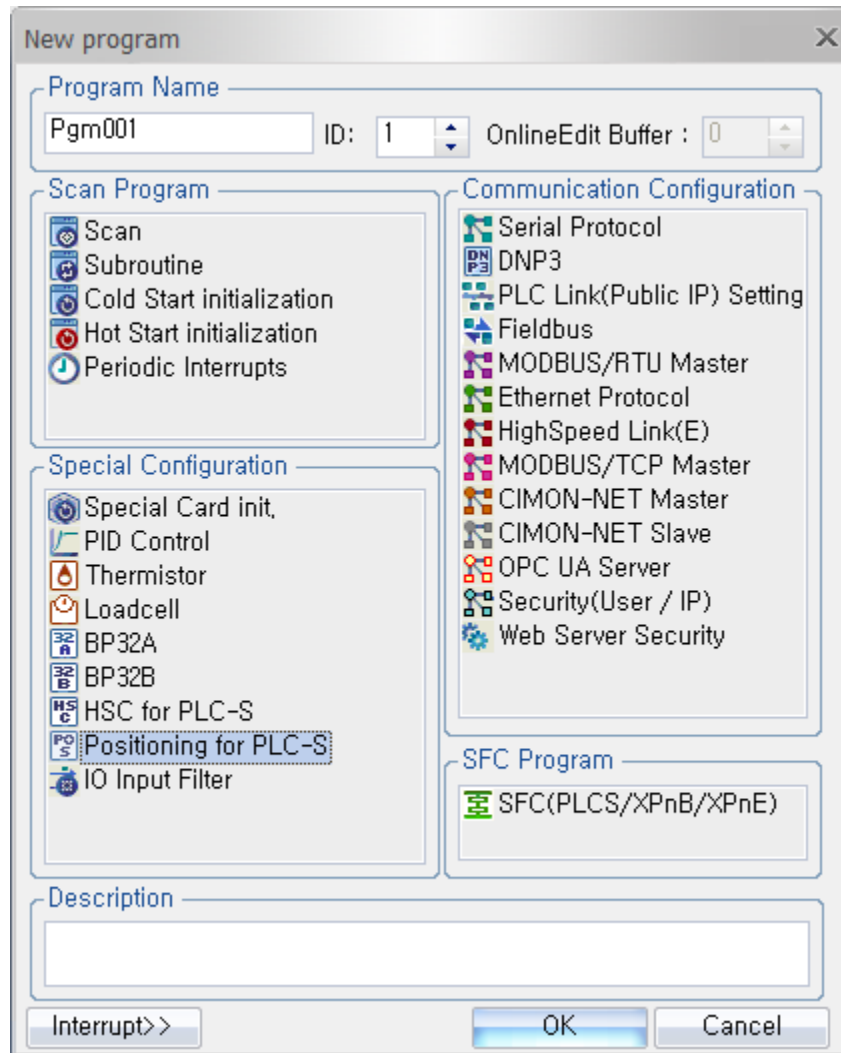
New program
×

Program Name
Pgm001
ID: 1
OnlineEdit Buffer : 0

Scan Program
Scan
Subroutine
Cold Start initialization
Hot Start initialization
Periodic Interrupts

Communication Configuration
Serial Protocol
DNP3
PLC Link(Public IP) Setting
Fieldbus
MODBUS/RTU Master
Ethernet Protocol
HighSpeed Link(E)
MODBUS/TCP Master
CIMON-NET Master
CIMON-NET Slave
OPC UA Server
Security(User / IP)
Web Server Security

Special Configuration
Special Card init,
PID Control
Thermistor
Loadcell
BP32A
BP32B
HSC for PLC-S
Positioning for PLC-S
IO Input Filter

SFC Program
SFC(PLCS/XPnB/XPnE)

Description

Interrupt>>
OK
Cancel